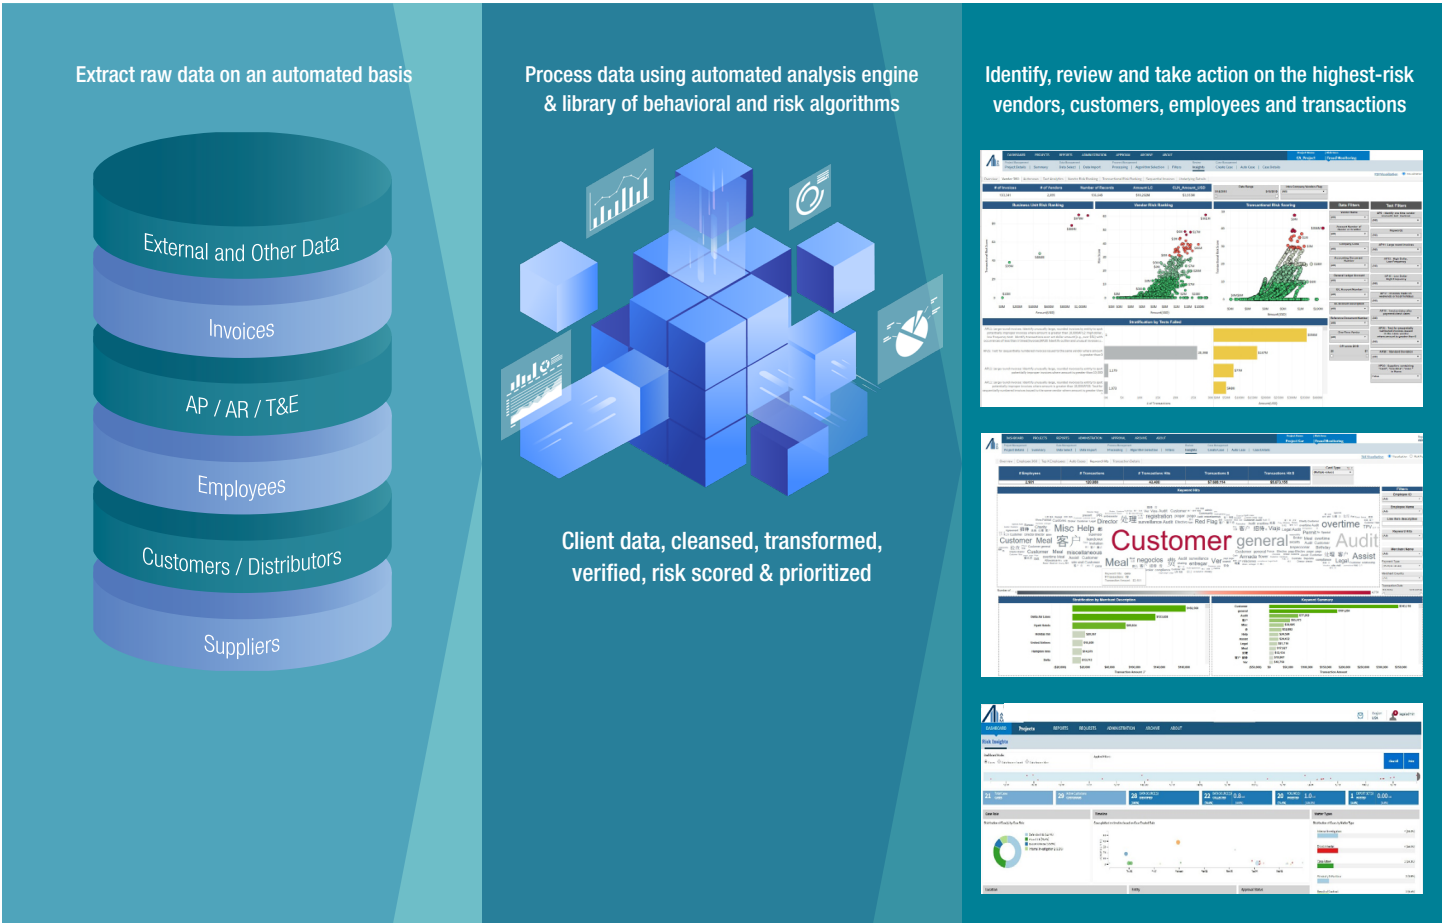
Extract raw data on an automated basis

External and Other Data

Invoices

AP / AR / T&E

Employees

Customers / Distributors

Suppliers

Process data using automated analysis engine & library of behavioral and risk algorithms

Client data, cleansed, transformed, verified, risk scored & prioritized

Identify, review and take action on the highest-risk vendors, customers, employees and transactions

Customer general Audit Meal Misc Help overtime Assist